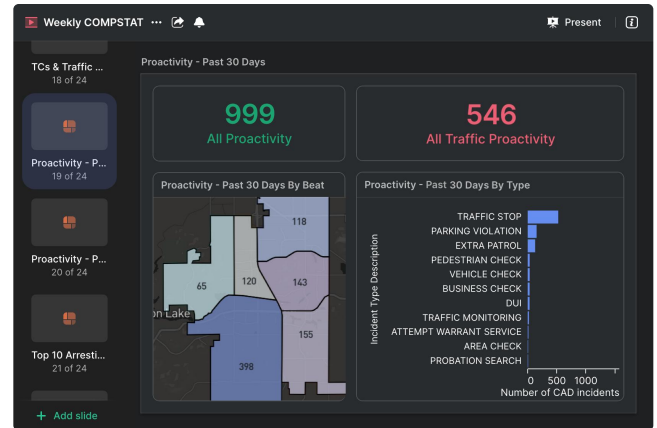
Weekly COMPSTAT ··· Present

TCs & Traffic ...
18 of 24

Proactivity - P...
19 of 24

Proactivity - P...
20 of 24

Top 10 Arresti...
21 of 24

+ Add slide

Proactivity - Past 30 Days

999
All Proactivity

546
All Traffic Proactivity

Proactivity - Past 30 Days By Beat

118
65
120
143
on Lake
155
398

Proactivity - Past 30 Days By Type

Incident Type Description

TRAFFIC STOP
PARKING VIOLATION
EXTRA PATROL
PEDESTRIAN CHECK
VEHICLE CHECK
BUSINESS CHECK
DUI
TRAFFIC MONITORING
ATTEMPT WARRANT SERVICE
AREA CHECK
PROBATION SEARCH

0 500 1000
Number of CAD incidents